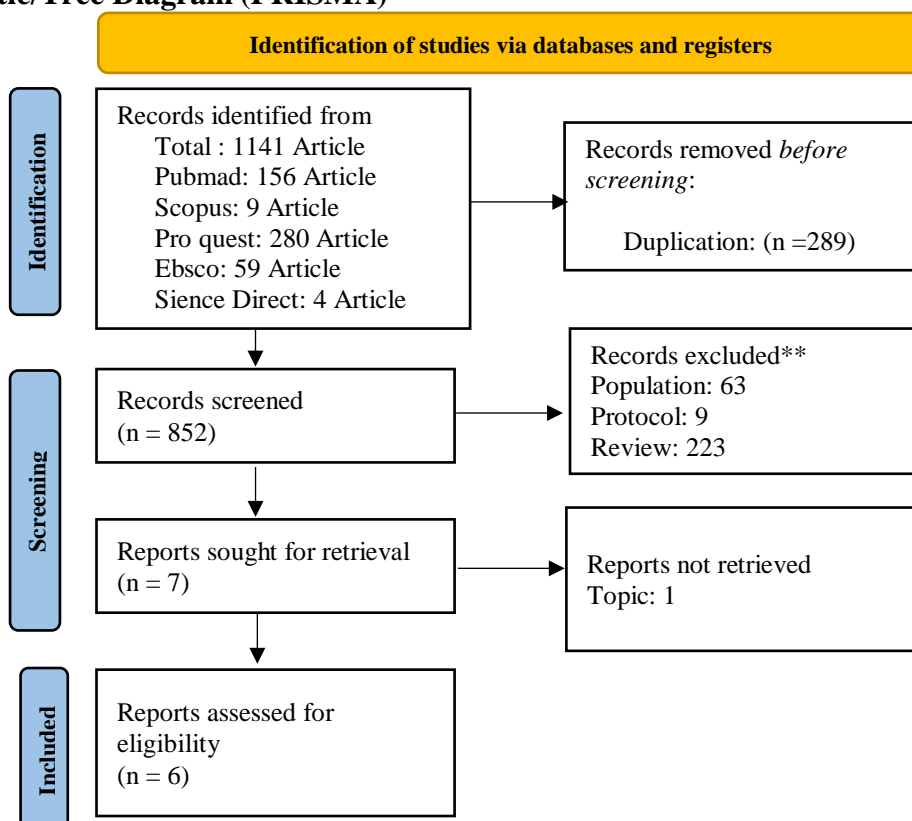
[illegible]tic/Tree Diagram (PRISMA)

Identification of studies via databases and registers

Identification

Records identified from
Total : 1141 Article
Pubmad: 156 Article
Scopus: 9 Article
Pro quest: 280 Article
Ebsco: 59 Article
Sience Direct: 4 Article

Records removed *before screening*:

Duplication: (n =289)

Screening

Records screened
(n = 852)

Records excluded**
Population: 63
Protocol: 9
Review: 223

Reports sought for retrieval
(n = 7)

Reports not retrieved
Topic: 1

Included

Reports assessed for eligibility
(n = 6)